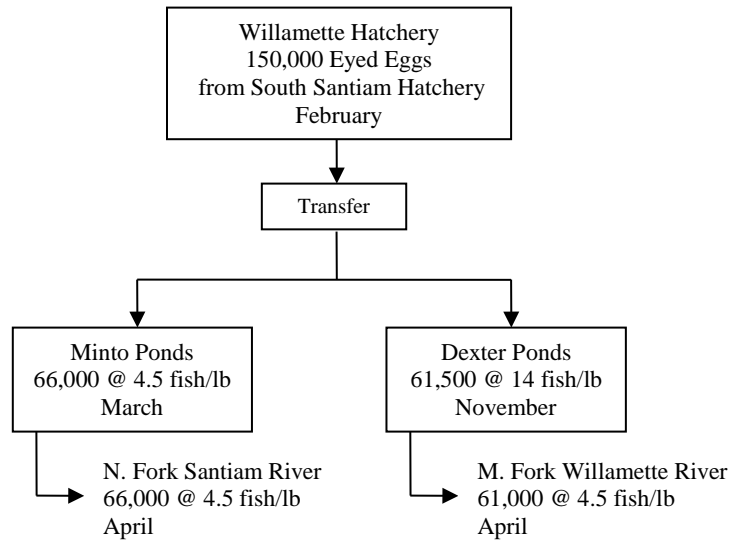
Willamette Hatchery
150,000 Eyed Eggs
from South Santiam Hatchery
February

Transfer

Minto Ponds
66,000 @ 4.5 fish/lb
March

N. Fork Santiam River
66,000 @ 4.5 fish/lb
April

Dexter Ponds
61,500 @ 14 fish/lb
November

M. Fork Willamette River
61,000 @ 4.5 fish/lb
April